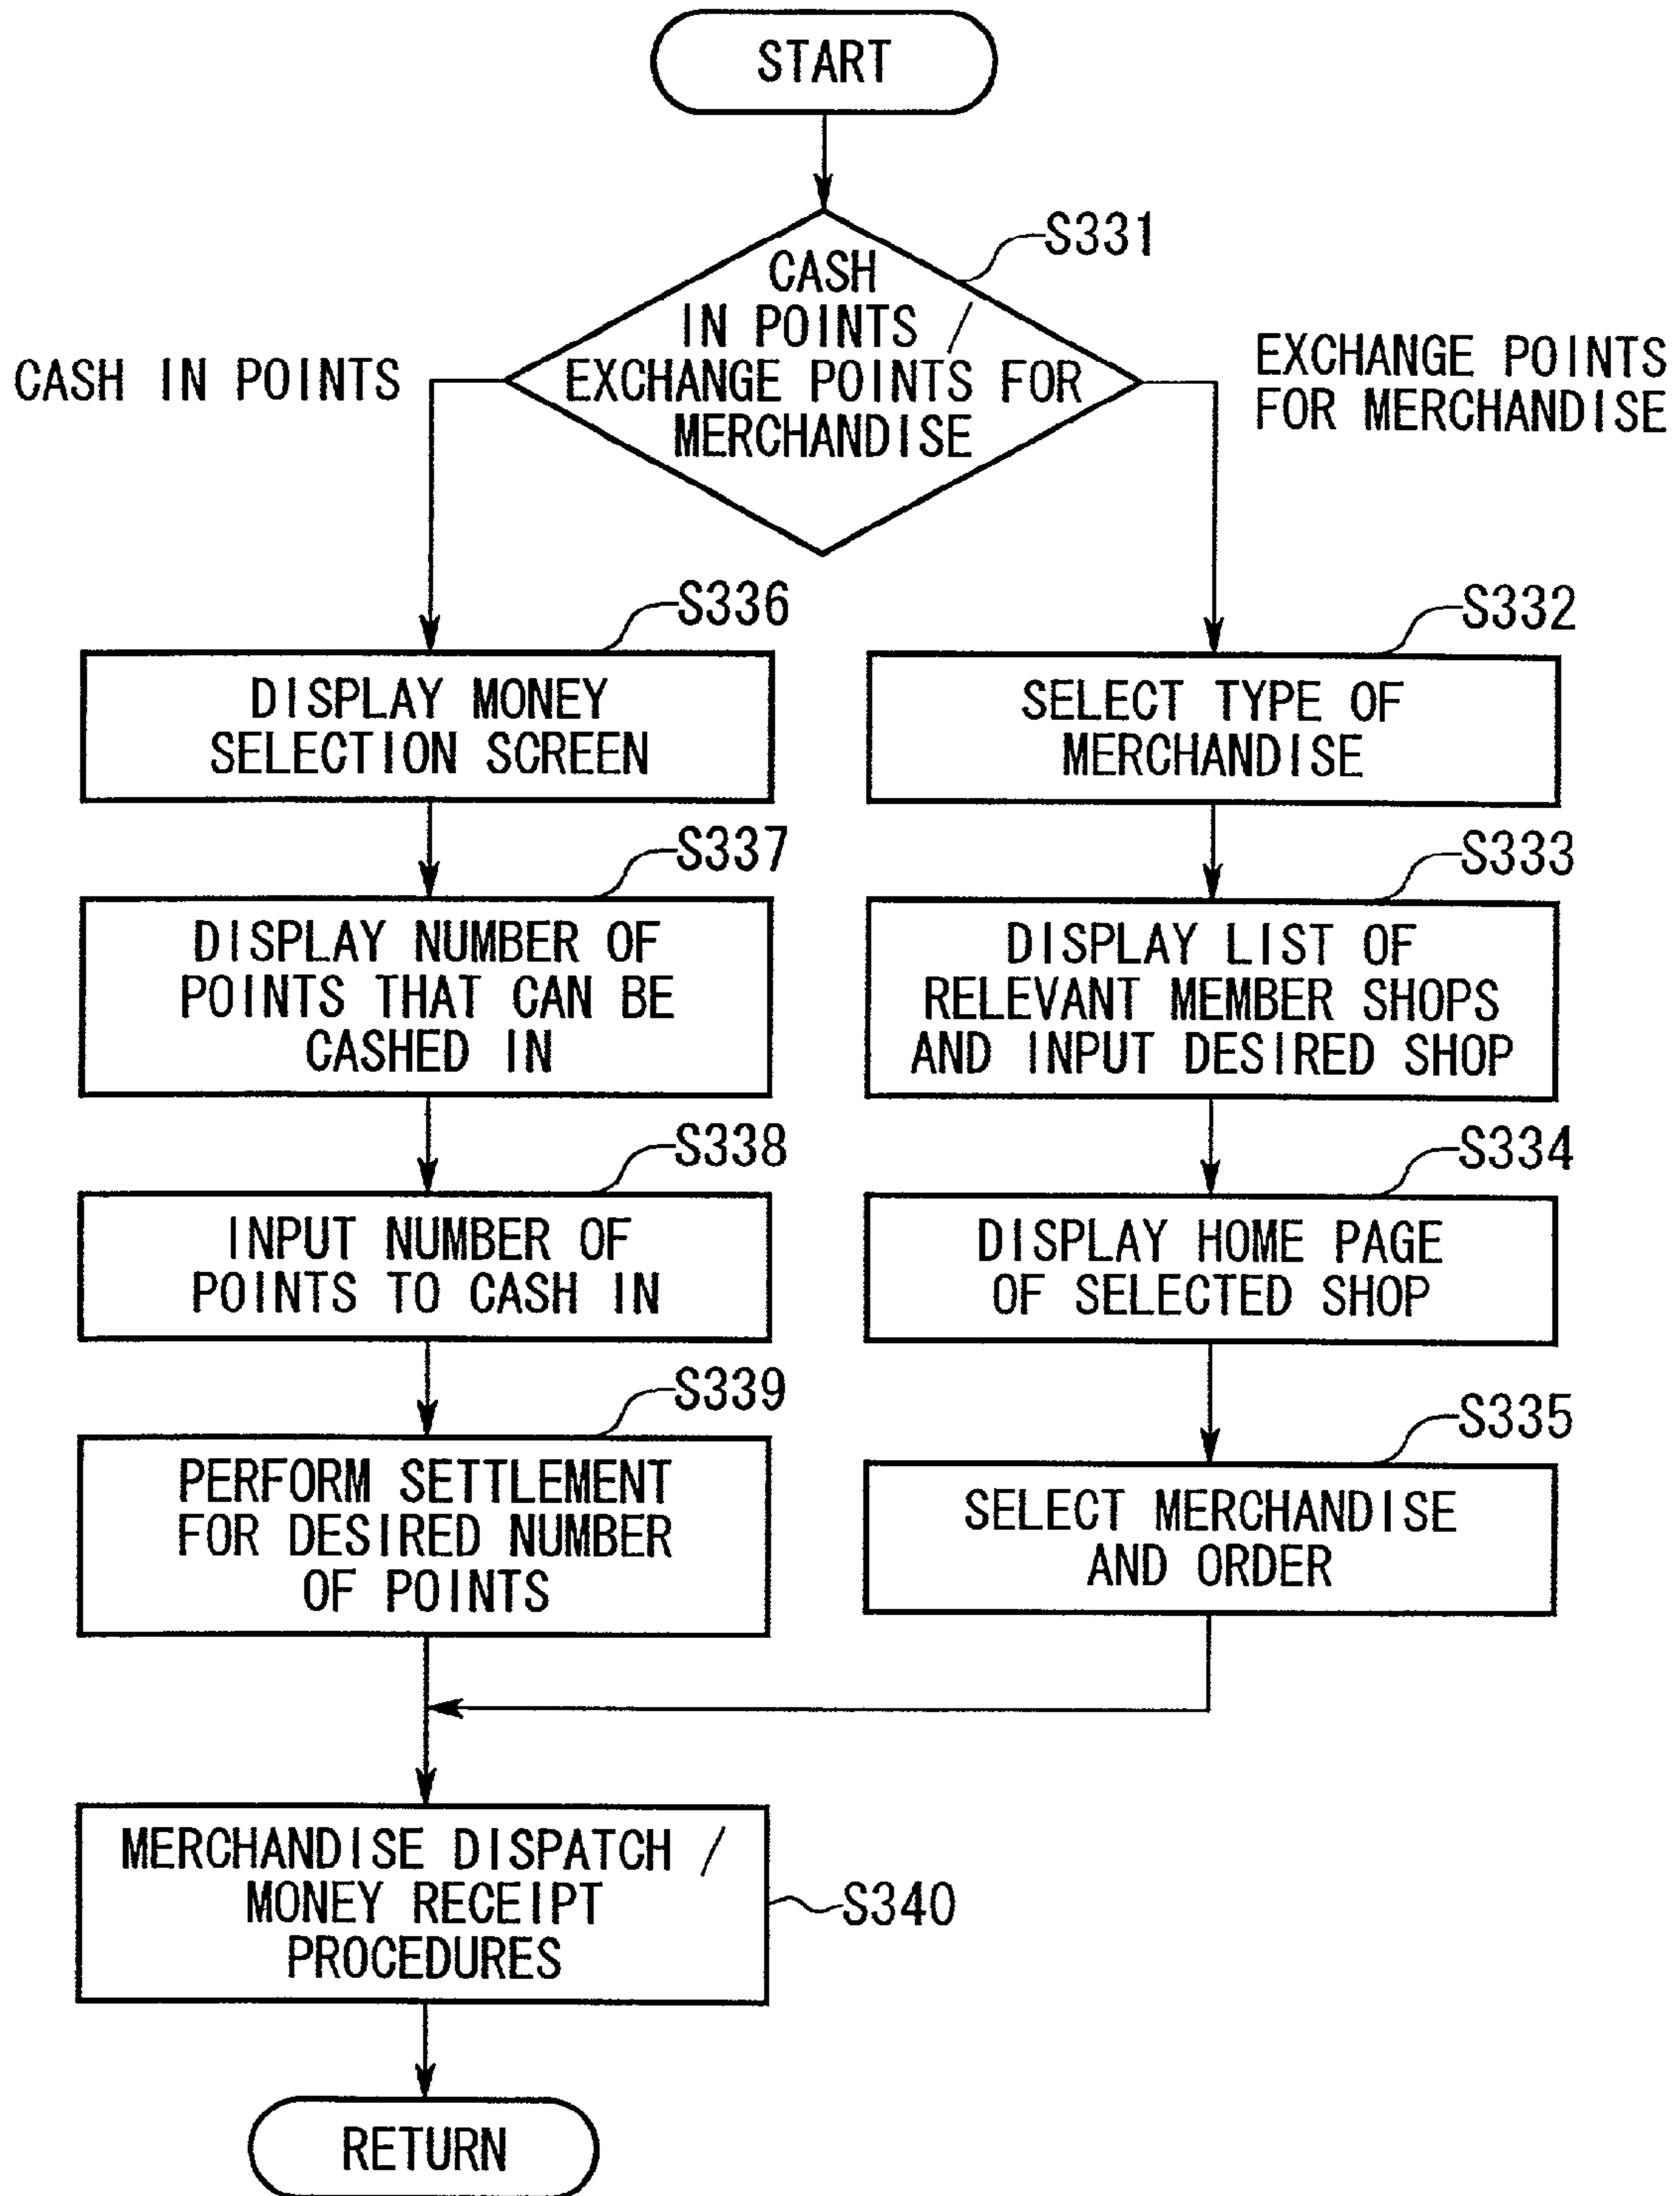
START

S331

CASH IN POINTS / EXCHANGE POINTS FOR MERCHANDISE

CASH IN POINTS

EXCHANGE POINTS FOR MERCHANDISE

S336

DISPLAY MONEY SELECTION SCREEN

S337

DISPLAY NUMBER OF POINTS THAT CAN BE CASHED IN

S338

INPUT NUMBER OF POINTS TO CASH IN

S339

PERFORM SETTLEMENT FOR DESIRED NUMBER OF POINTS

S332

SELECT TYPE OF MERCHANDISE

S333

DISPLAY LIST OF RELEVANT MEMBER SHOPS AND INPUT DESIRED SHOP

S334

DISPLAY HOME PAGE OF SELECTED SHOP

S335

SELECT MERCHANDISE AND ORDER

MERCHANDISE DISPATCH / MONEY RECEIPT PROCEDURES

S340

RETURN